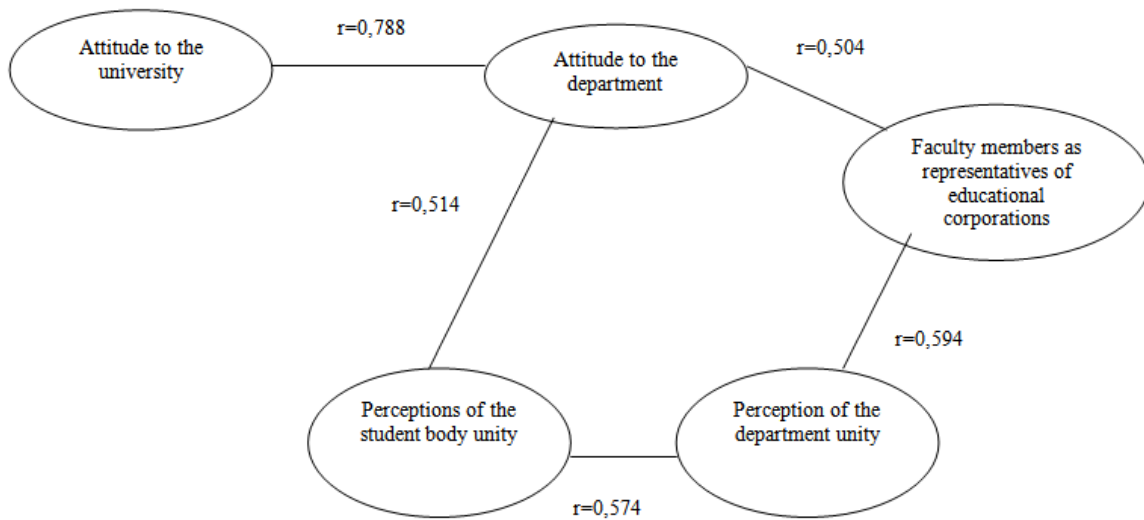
Attitude to the university

r=0,788

Attitude to the department

r=0,504

Faculty members as representatives of educational corporations

r=0,514

r=0,594

Perceptions of the student body unity

Perception of the department unity

r=0,574